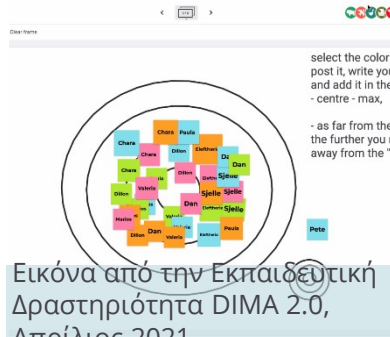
Clear frame

select the color post it, write you and add it in the - centre - max,

- as far from the the further you away from the "

Chara
Paula
Chara
Dillon
Eleftheria
Dan
Chara
Dan
Dillon
Valerie
Sjelle
Sjelle
Dan
Sjelle
Valerie
Marius
Sjelle
Dan
Dillon
Valerie
Paula
Eleftheria
Pete

Εικόνα από την Εκπαιδευτική Δραστηριότητα DIMA 2.0, Απρίλιος 2021